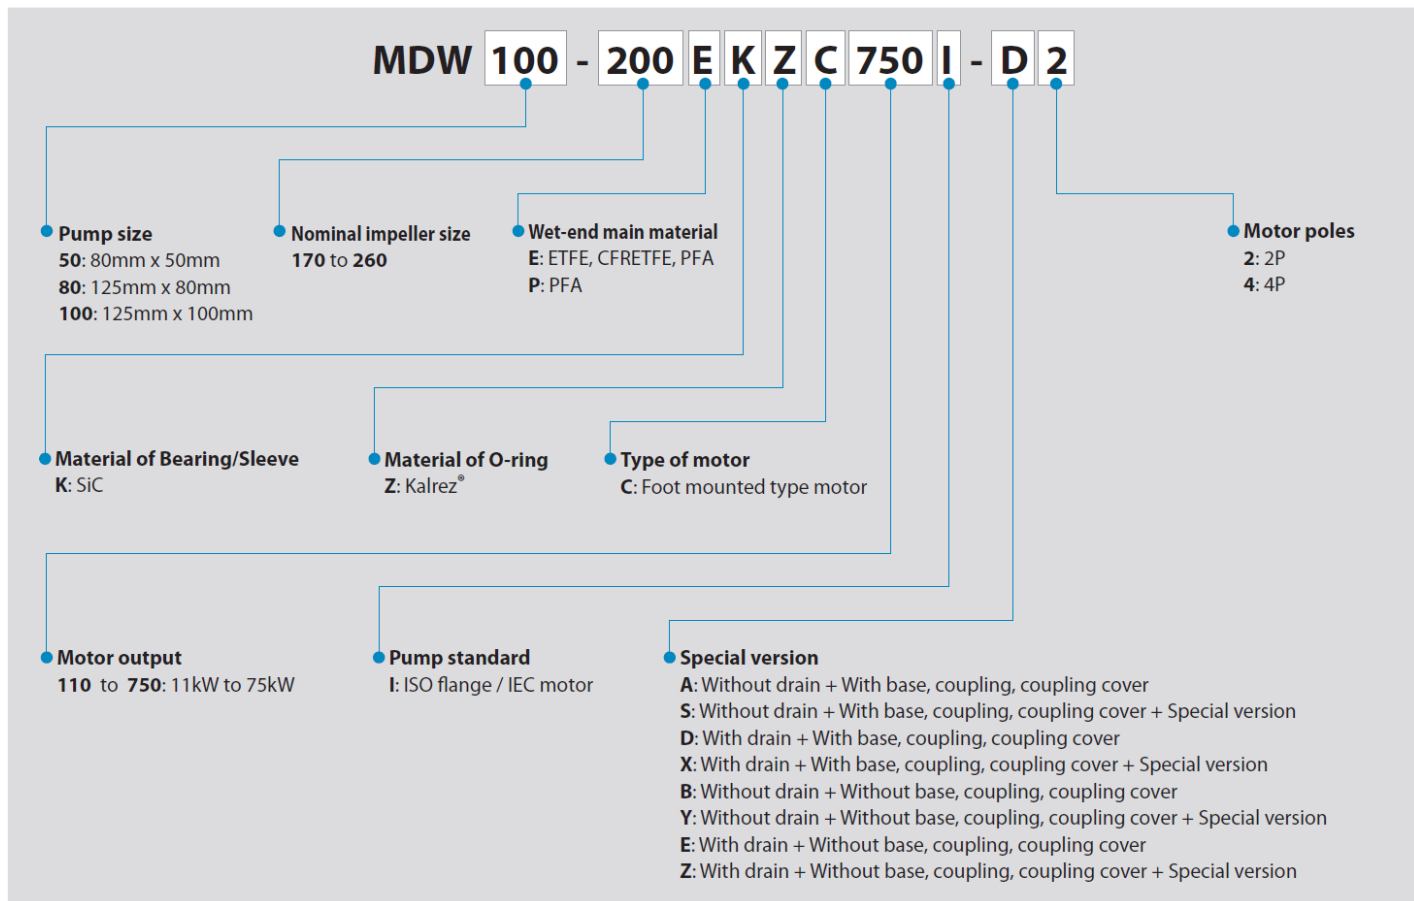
MDW 100 - 200 E K Z C 750 I - D 2

Pump size
50: 80mm x 50mm
80: 125mm x 80mm
100: 125mm x 100mm

Nominal impeller size
170 to 260

Wet-end main material
E: ETFE, CFRETFE, PFA
P: PFA

Motor poles
2: 2P
4: 4P

Material of Bearing/Sleeve
K: SiC

Material of O-ring
Z: Kalrez®

Type of motor
C: Foot mounted type motor

Motor output
110 to 750: 11kW to 75kW

Pump standard
I: ISO flange / IEC motor

Special version
A: Without drain + With base, coupling, coupling cover
S: Without drain + With base, coupling, coupling cover + Special version
D: With drain + With base, coupling, coupling cover
X: With drain + With base, coupling, coupling cover + Special version
B: Without drain + Without base, coupling, coupling cover
Y: Without drain + Without base, coupling, coupling cover + Special version
E: With drain + Without base, coupling, coupling cover
Z: With drain + Without base, coupling, coupling cover + Special version